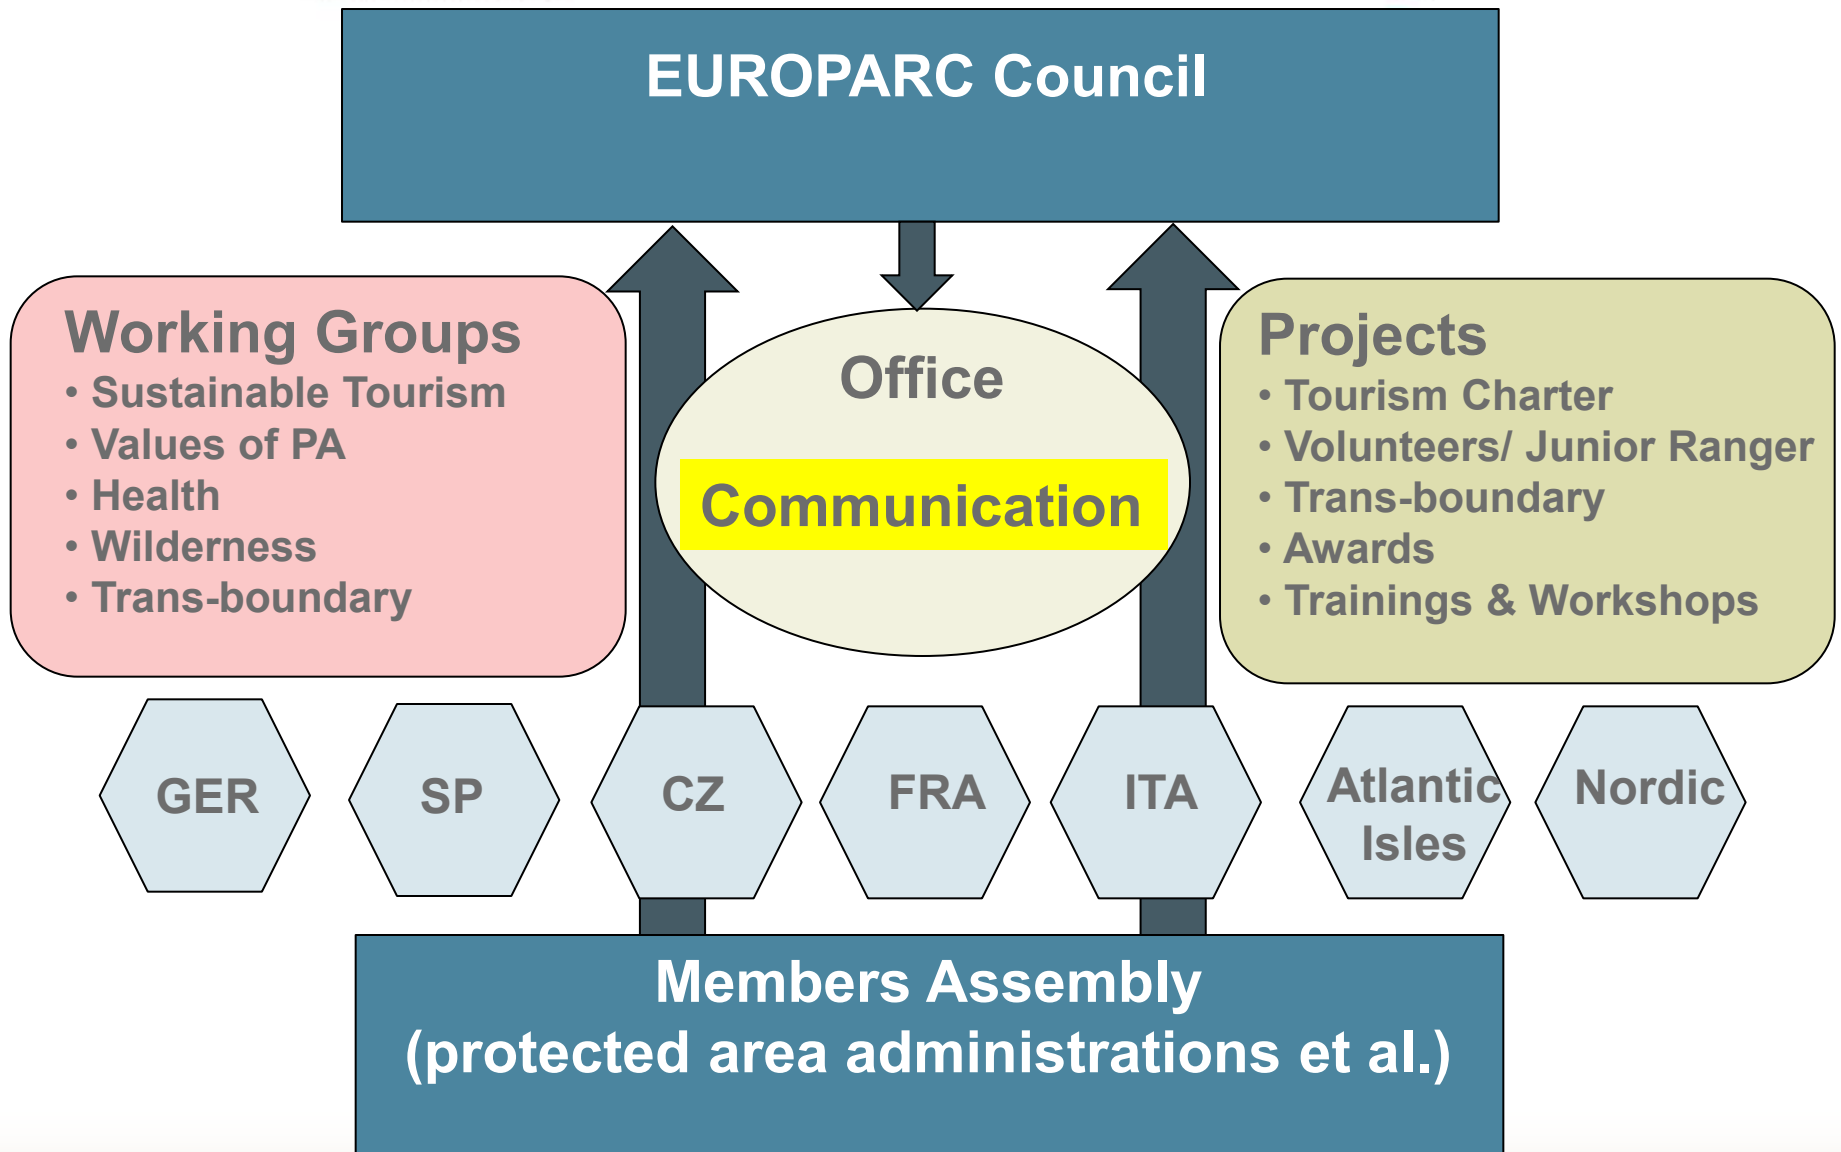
EUROPARC Council

Working Groups
• Sustainable Tourism
• Values of PA
• Health
• Wilderness
• Trans-boundary

Office

Communication

Projects
• Tourism Charter
• Volunteers/ Junior Ranger
• Trans-boundary
• Awards
• Trainings & Workshops

GER

SP

CZ

FRA

ITA

Atlantic Isles

Nordic

Members Assembly
(protected area administrations et al.)